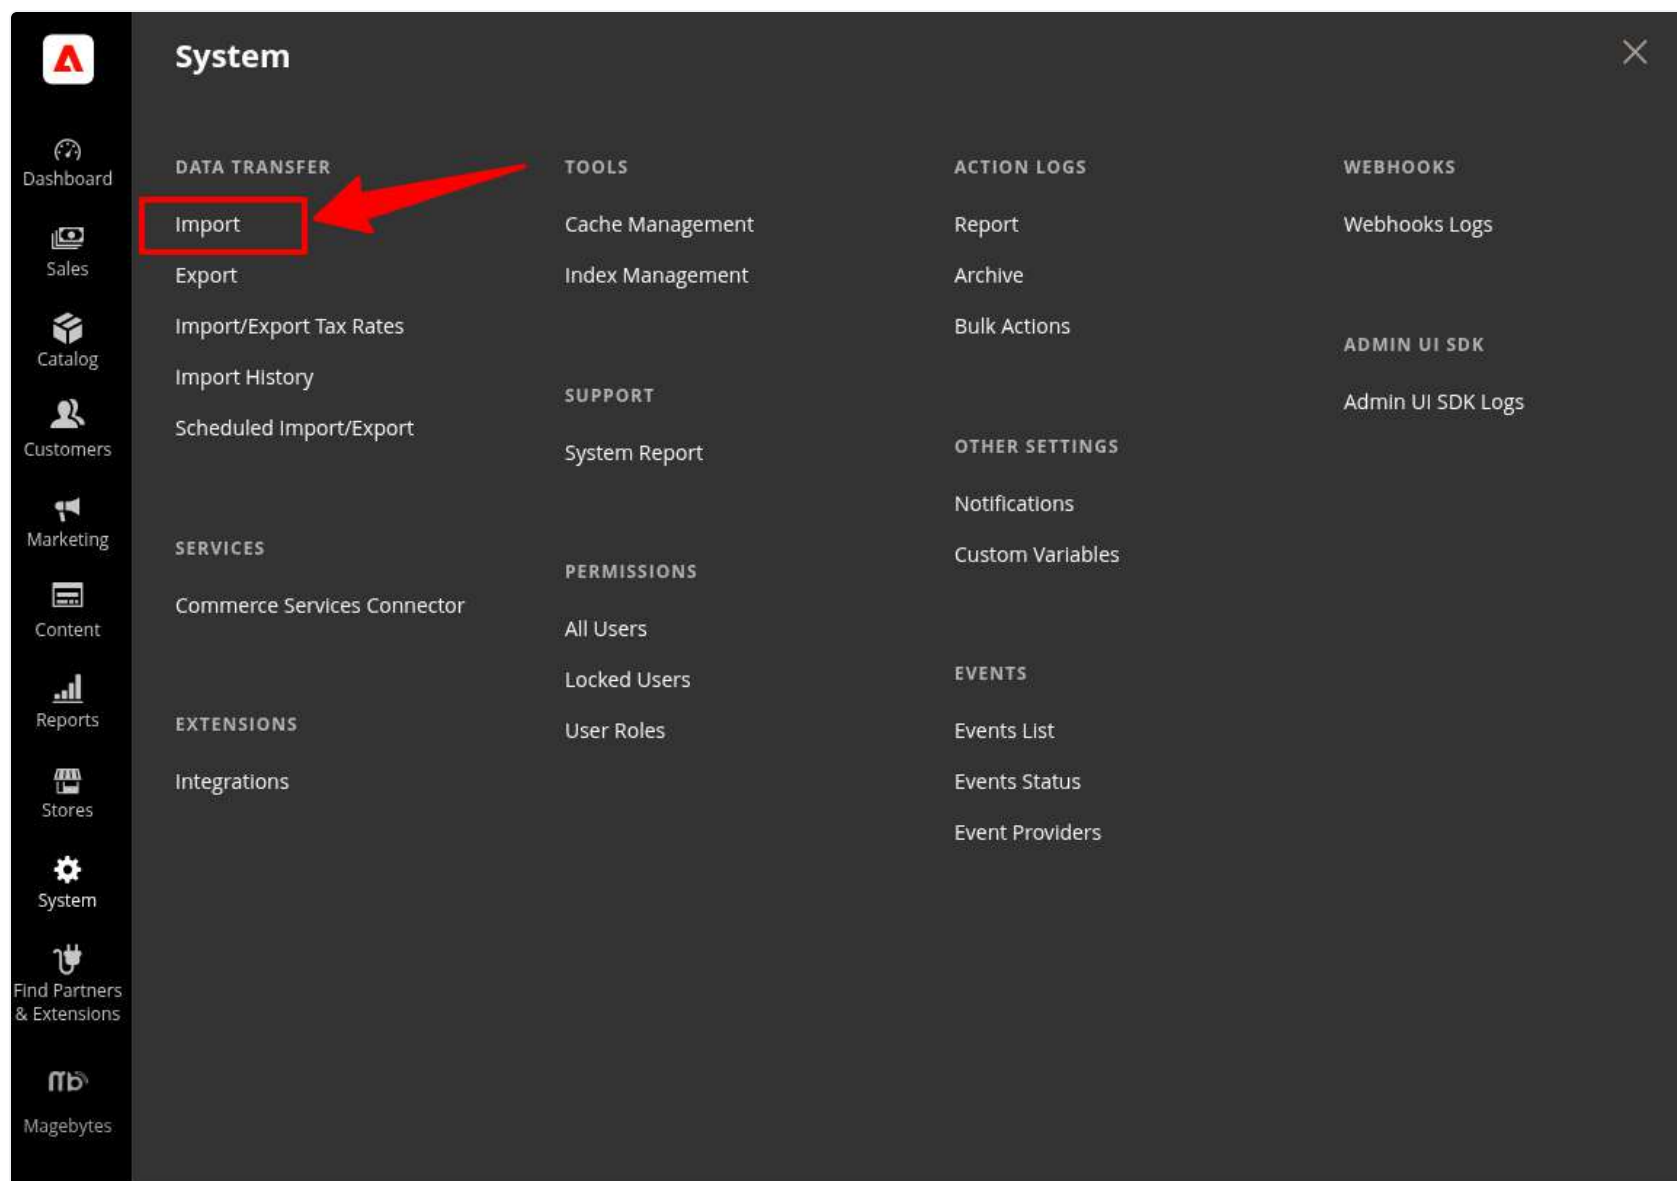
Dashboard
Sales
Catalog
Customers
Marketing
Content
Reports
Stores
System
Find Partners & Extensions
mb
Magebytes

System

DATA TRANSFER
Import
Export
Import/Export Tax Rates
Import History
Scheduled Import/Export

SERVICES
Commerce Services Connector

EXTENSIONS
Integrations

TOOLS
Cache Management
Index Management

SUPPORT
System Report

PERMISSIONS
All Users
Locked Users
User Roles

ACTION LOGS
Report
Archive
Bulk Actions

OTHER SETTINGS
Notifications
Custom Variables

EVENTS
Events List
Events Status
Event Providers

WEBHOOKS
Webhooks Logs

ADMIN UI SDK
Admin UI SDK Logs